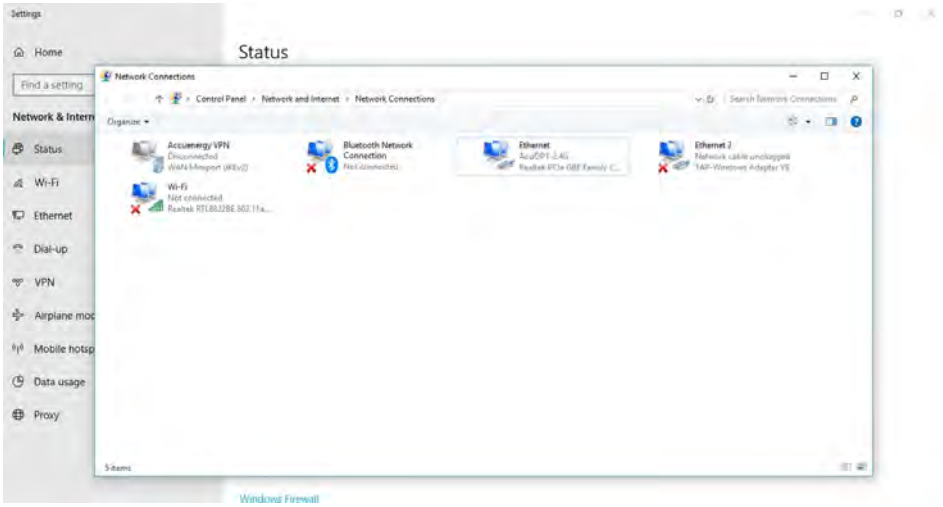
Settings

Home

Find a setting

Network & Intern

Status

Wi-Fi

Ethernet

Dial-up

VPN

Airplane moc

Mobile hotsp

Data usage

Proxy

Status

Network Connections

Control Panel > Network and Internet > Network Connections

Search Network Connections

Organize ▾

Accuenergy VPN
Disconnected
WAN Miniport (IKEv2)

Bluetooth Network Connection
Not connected

Ethernet
AcuDPT-2.4G
Realtek PCIe GBE Family C...

Ethernet 2
Network cable unplugged
TAP-Windows Adapter V9

Wi-Fi
Not connected
Realtek RTL8822BE 802.11a...

5 items

Windows Firewall